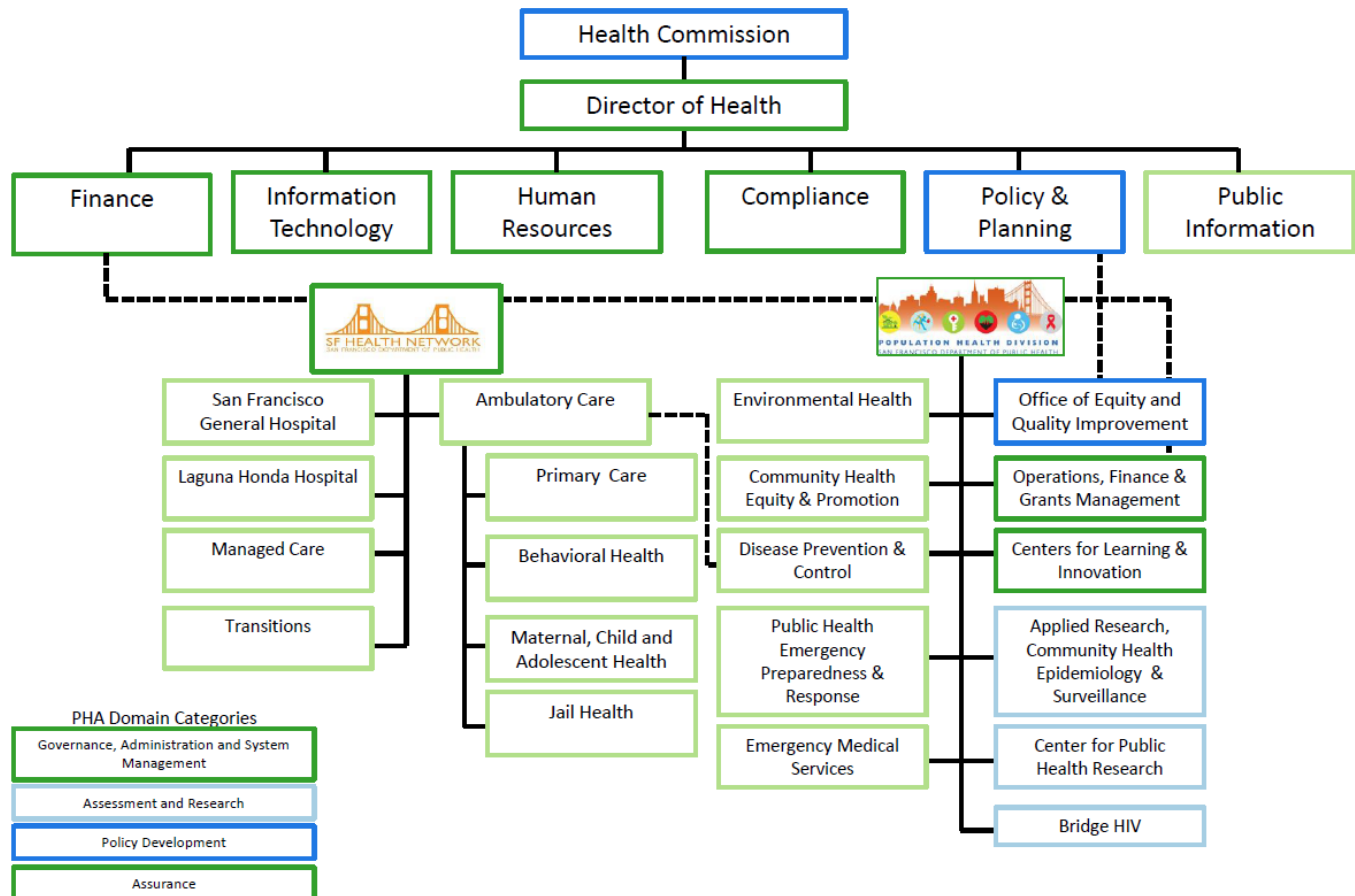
Health Commission

Director of Health

Finance

Information Technology

Human Resources

Compliance

Policy & Planning

Public Information

SF HEALTH NETWORK
SAN FRANCISCO DEPARTMENT OF PUBLIC HEALTH

POPULATION HEALTH DIVISION
SAN FRANCISCO DEPARTMENT OF PUBLIC HEALTH

San Francisco General Hospital

Laguna Honda Hospital

Managed Care

Transitions

Ambulatory Care

Primary Care

Behavioral Health

Maternal, Child and Adolescent Health

Jail Health

Environmental Health

Community Health Equity & Promotion

Disease Prevention & Control

Public Health Emergency Preparedness & Response

Emergency Medical Services

Office of Equity and Quality Improvement

Operations, Finance & Grants Management

Centers for Learning & Innovation

Applied Research, Community Health Epidemiology & Surveillance

Center for Public Health Research

Bridge HIV

PHA Domain Categories

Governance, Administration and System Management

Assessment and Research

Policy Development

Assurance